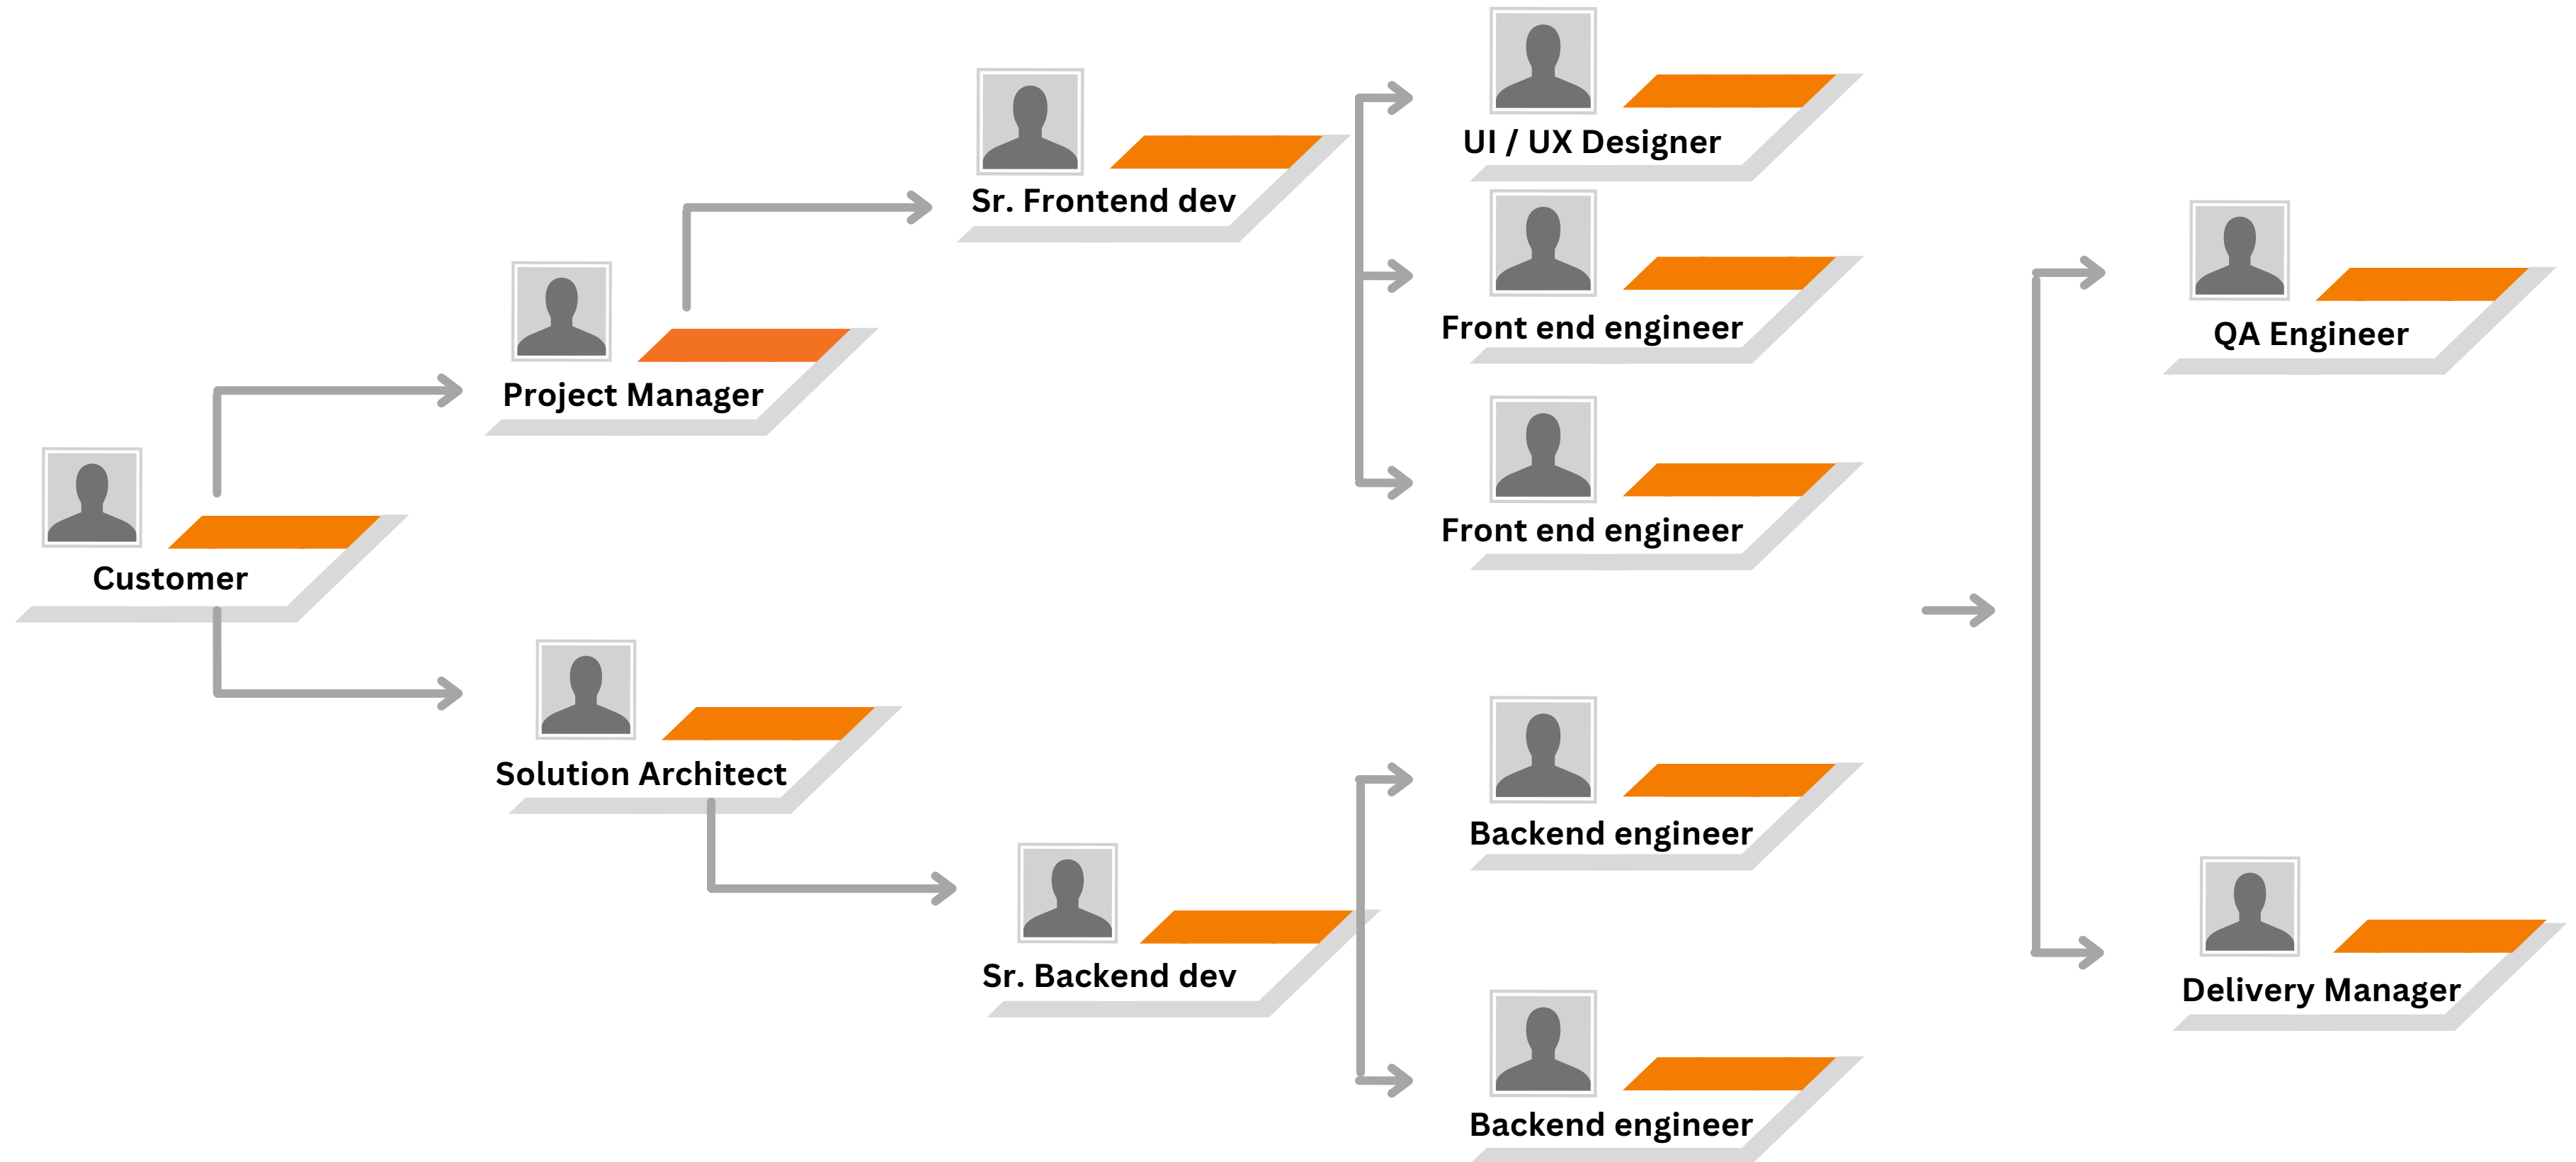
Customer

Project Manager

Solution Architect

Sr. Frontend dev

Sr. Backend dev

UI / UX Designer

Front end engineer

Front end engineer

Backend engineer

Backend engineer

QA Engineer

Delivery Manager